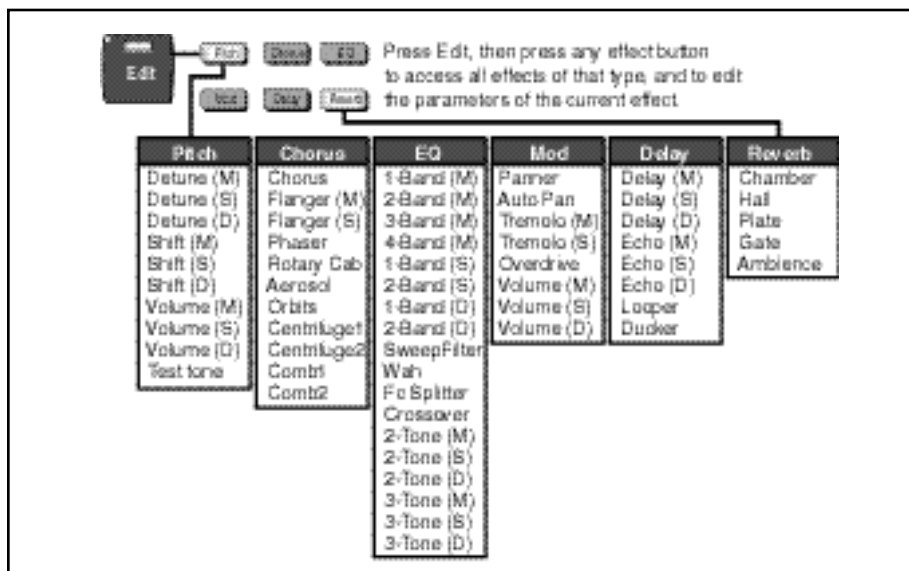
Edit

Pitch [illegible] EQ

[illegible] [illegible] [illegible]

Press Edit, then press any effect button to access all effects of that type, and to edit the parameters of the current effect.

| Pitch | Chorus | EQ | Mod | Delay | Reverb |
|---|---|---|---|---|---|
| Detune (M) | Chorus | 1-Band (M) | Panner | Delay (M) | Chamber |
| Detune (S) | Flanger (M) | 2-Band (M) | Auto Pan | Delay (S) | Hall |
| Detune (D) | Flanger (S) | 3-Band (M) | Tremolo (M) | Delay (D) | Plate |
| Shift (M) | Phaser | 4-Band (M) | Tremolo (S) | Echo (M) | Gate |
| Shift (S) | Rotary Cab | 1-Band (S) | Overdrive | Echo (S) | Ambience |
| Shift (D) | Aerosol | 2-Band (S) | Volume (M) | Echo (D) | |
| Volume (M) | Orbits | 1-Band (D) | Volume (S) | Looper | |
| Volume (S) | Centrifuge1 | 2-Band (D) | Volume (D) | Ducker | |
| Volume (D) | Centrifuge2 | SweepFilter | | | |
| Test tone | Comb1 | Wah | | | |
| | Comb2 | Fc Splitter | | | |
| | | Crossover | | | |
| | | 2-Tone (M) | | | |
| | | 2-Tone (S) | | | |
| | | 2-Tone (D) | | | |
| | | 3-Tone (M) | | | |
| | | 3-Tone (S) | | | |
| | | 3-Tone (D) | | | |